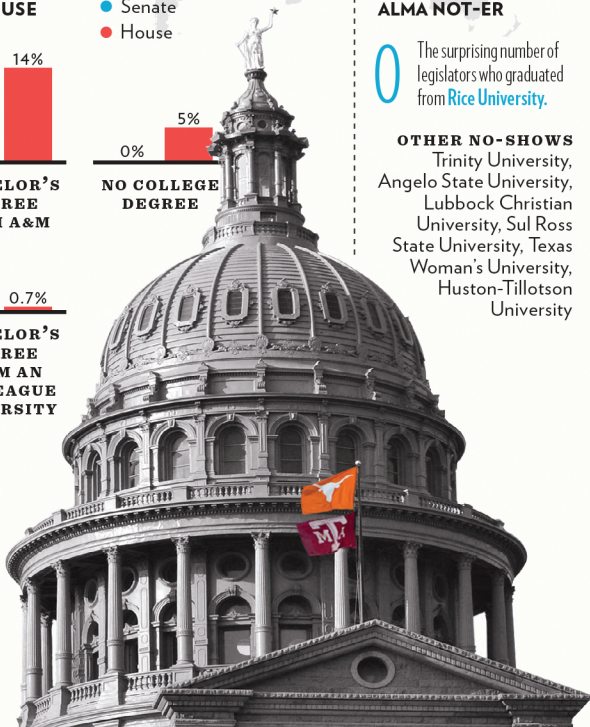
USE

Senate

House

14%

ELOR'S
REE
M A&M

0.7%

ELOR'S
REE
M AN
EAGUE
RSITY

0%

5%

NO COLLEGE DEGREE

ALMA NOT-ER

0

The surprising number of legislators who graduated from Rice University.

OTHER NO-SHOWS
Trinity University, Angelo State University, Lubbock Christian University, Sul Ross State University, Texas Woman's University, Huston-Tillotson University